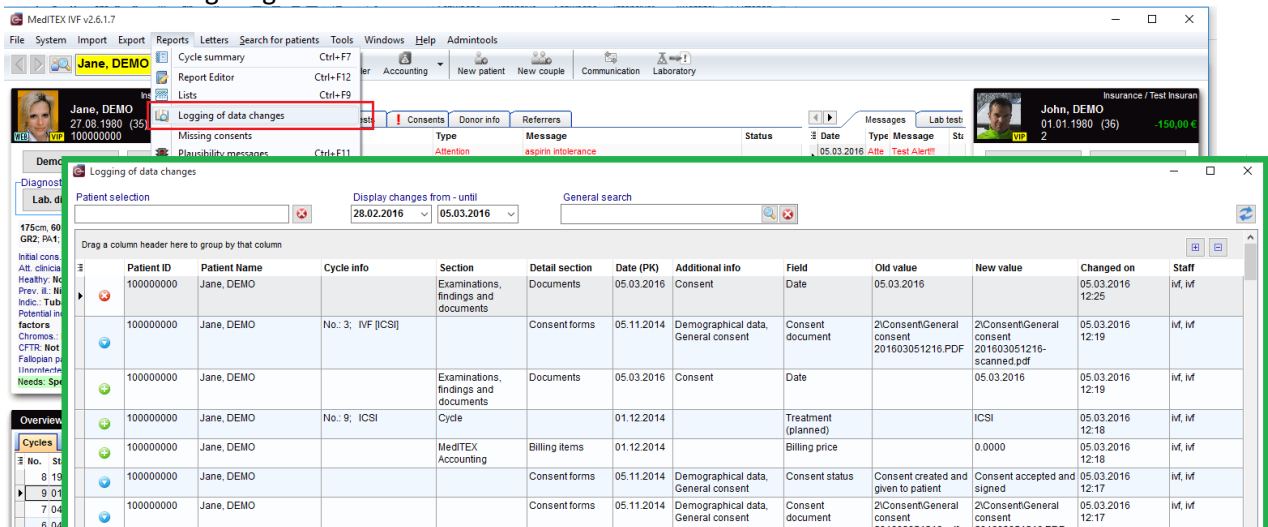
MedITEX IVF v2.6.1.7

File System Import Export Reports Letters Search for patients Tools Windows Help Admintools

Jane, DEMO

Cycle summary Ctrl+F7
Report Editor Ctrl+F12
Lists Ctrl+F9
Logging of data changes
Missing consents
Plausibility messages Ctrl+F11

Accounting New patient New couple Communication Laboratory

Jane, DEMO
27.08.1980 (35)
100000000

Consents Donor info Referrers
Type Message Status
Attention aspirin intolerance

Messages Lab tests
Date Type Message
05.03.2016 Atte Test Alert!!

Insurance / Test Insuran
John, DEMO
01.01.1980 (36)
-150,00 €
2

Logging of data changes

Patient selection
Display changes from - until
28.02.2016 05.03.2016
General search

Drag a column header here to group by that column

| | Patient ID | Patient Name | Cycle info | Section | Detail section | Date (PK) | Additional info | Field | Old value | New value | Changed on | Staff |
|---|---|---|---|---|---|---|---|---|---|---|---|---|
| | 100000000 | Jane, DEMO | | Examinations, findings and documents | Documents | 05.03.2016 | Consent | Date | 05.03.2016 | | 05.03.2016 12:25 | ivf, ivf |
| | 100000000 | Jane, DEMO | No.: 3; IVF [ICSI] | | Consent forms | 05.11.2014 | Demographical data, General consent | Consent document | 2\Consent\General consent 201603051216.PDF | 2\Consent\General consent 201603051216-scanned.pdf | 05.03.2016 12:19 | ivf, ivf |
| | 100000000 | Jane, DEMO | | Examinations, findings and documents | Documents | 05.03.2016 | Consent | Date | | 05.03.2016 | 05.03.2016 12:19 | ivf, ivf |
| | 100000000 | Jane, DEMO | No.: 9; ICSI | Cycle | | 01.12.2014 | | Treatment (planned) | | ICSI | 05.03.2016 12:18 | ivf, ivf |
| | 100000000 | Jane, DEMO | | MedITEX Accounting | Billing items | 01.12.2014 | | Billing price | | 0.0000 | 05.03.2016 12:18 | ivf, ivf |
| | 100000000 | Jane, DEMO | | | Consent forms | 05.11.2014 | Demographical data, General consent | Consent status | Consent created and given to patient | Consent accepted and signed | 05.03.2016 12:17 | ivf, ivf |
| | 100000000 | Jane, DEMO | | | Consent forms | 05.11.2014 | Demographical data, General consent | Consent document | 2\Consent\General consent | 2\Consent\General consent | 05.03.2016 12:17 | ivf, ivf |

Demo
Diagnost
Lab. di
175cm, 60
GR2; PA1;
Initial cons.
Att. clinicia
Healthy: No
Prev. il.: Ni
Indic.: Tub
Potential in
factors
Chromos.
CFTR: Not
Fallopian p
Unprotecte
Needs: Spe
Overview
Cycles
No. St
8 19
9 01
7 04
6 04